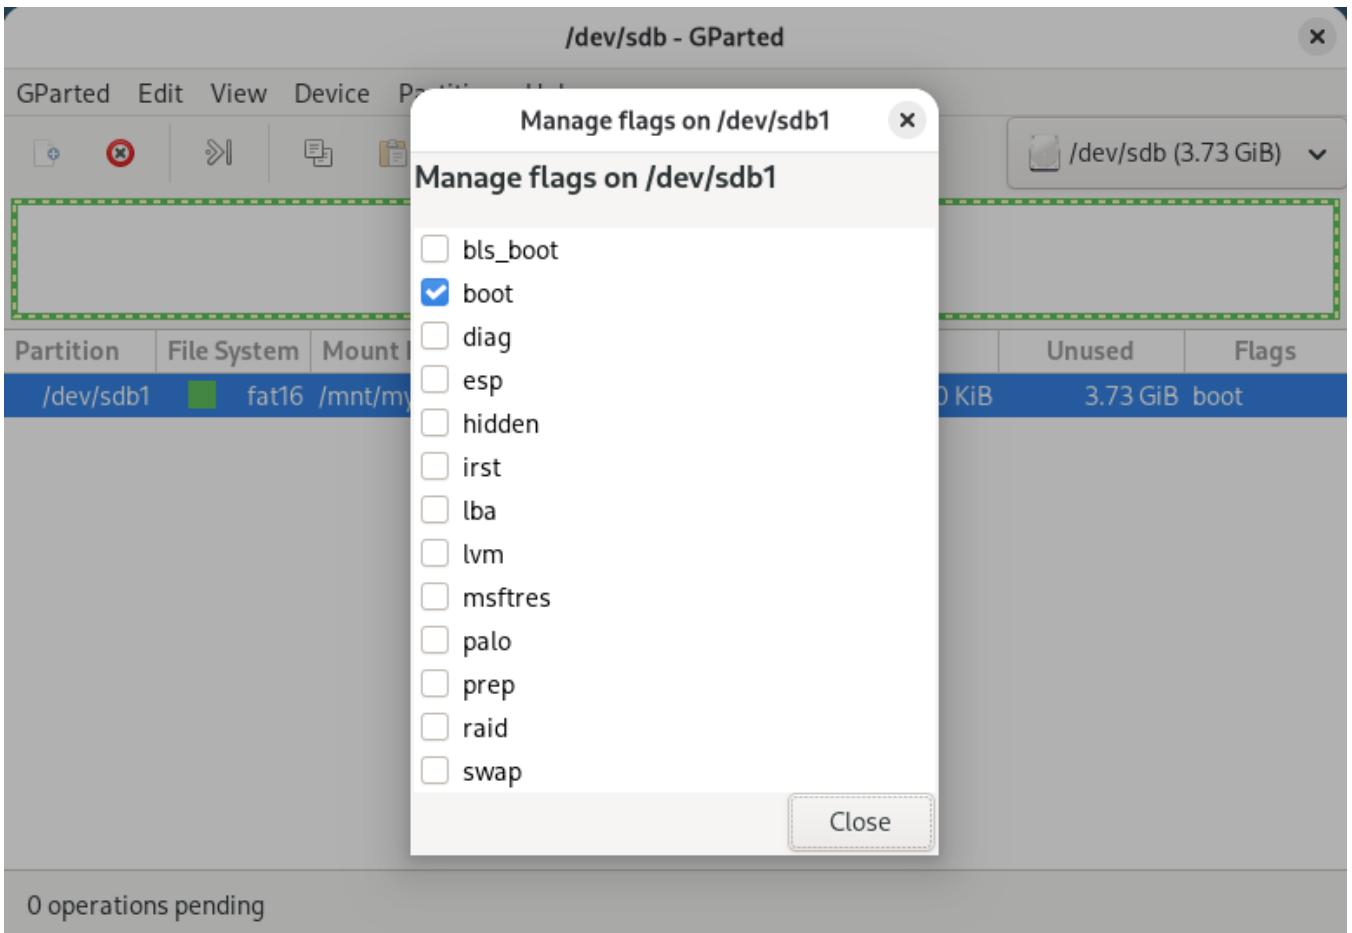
/dev/sdb - GParted

GParted Edit View Device P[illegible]

/dev/sdb (3.73 GiB)

| Partition | File System | Mount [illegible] | | Unused | Flags |
|---|---|---|---|---|---|
| /dev/sdb1 | fat16 | /mnt/my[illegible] | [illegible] KiB | 3.73 GiB | boot |

Manage flags on /dev/sdb1

Manage flags on /dev/sdb1

bls_boot
boot
diag
esp
hidden
irst
lba
lvm
msftres
palo
prep
raid
swap

Close

0 operations pending